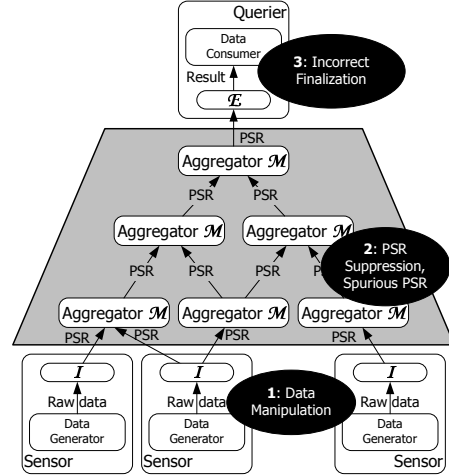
Querier

Data Consumer

Result

$\mathcal{E}$

3: Incorrect Finalization

PSR

Aggregator $\mathcal{M}$

PSR PSR

Aggregator $\mathcal{M}$ Aggregator $\mathcal{M}$

PSR PSR PSR

2: PSR Suppression, Spurious PSR

Aggregator $\mathcal{M}$ Aggregator $\mathcal{M}$ Aggregator $\mathcal{M}$

PSR PSR PSR

$I$ $I$ $I$

Raw data Raw data Raw data

1: Data Manipulation

Data Generator Data Generator Data Generator

Sensor Sensor Sensor